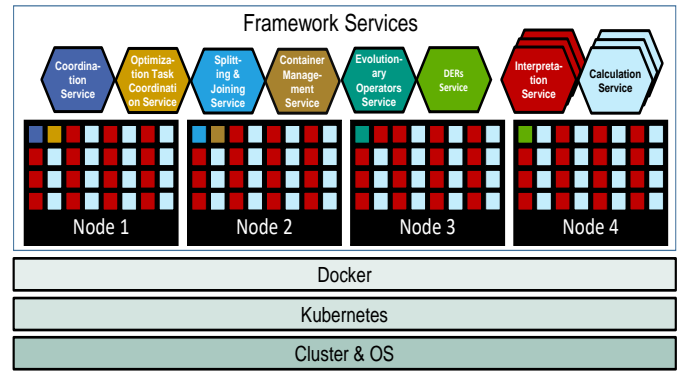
Framework Services

Coordination Service

Optimization Task Coordination Service

Splitting & Joining Service

Container Management Service

Evolutionary Operators Service

DERs Service

Interpretation Service

Calculation Service

Node 1

Node 2

Node 3

Node 4

Docker

Kubernetes

Cluster & OS